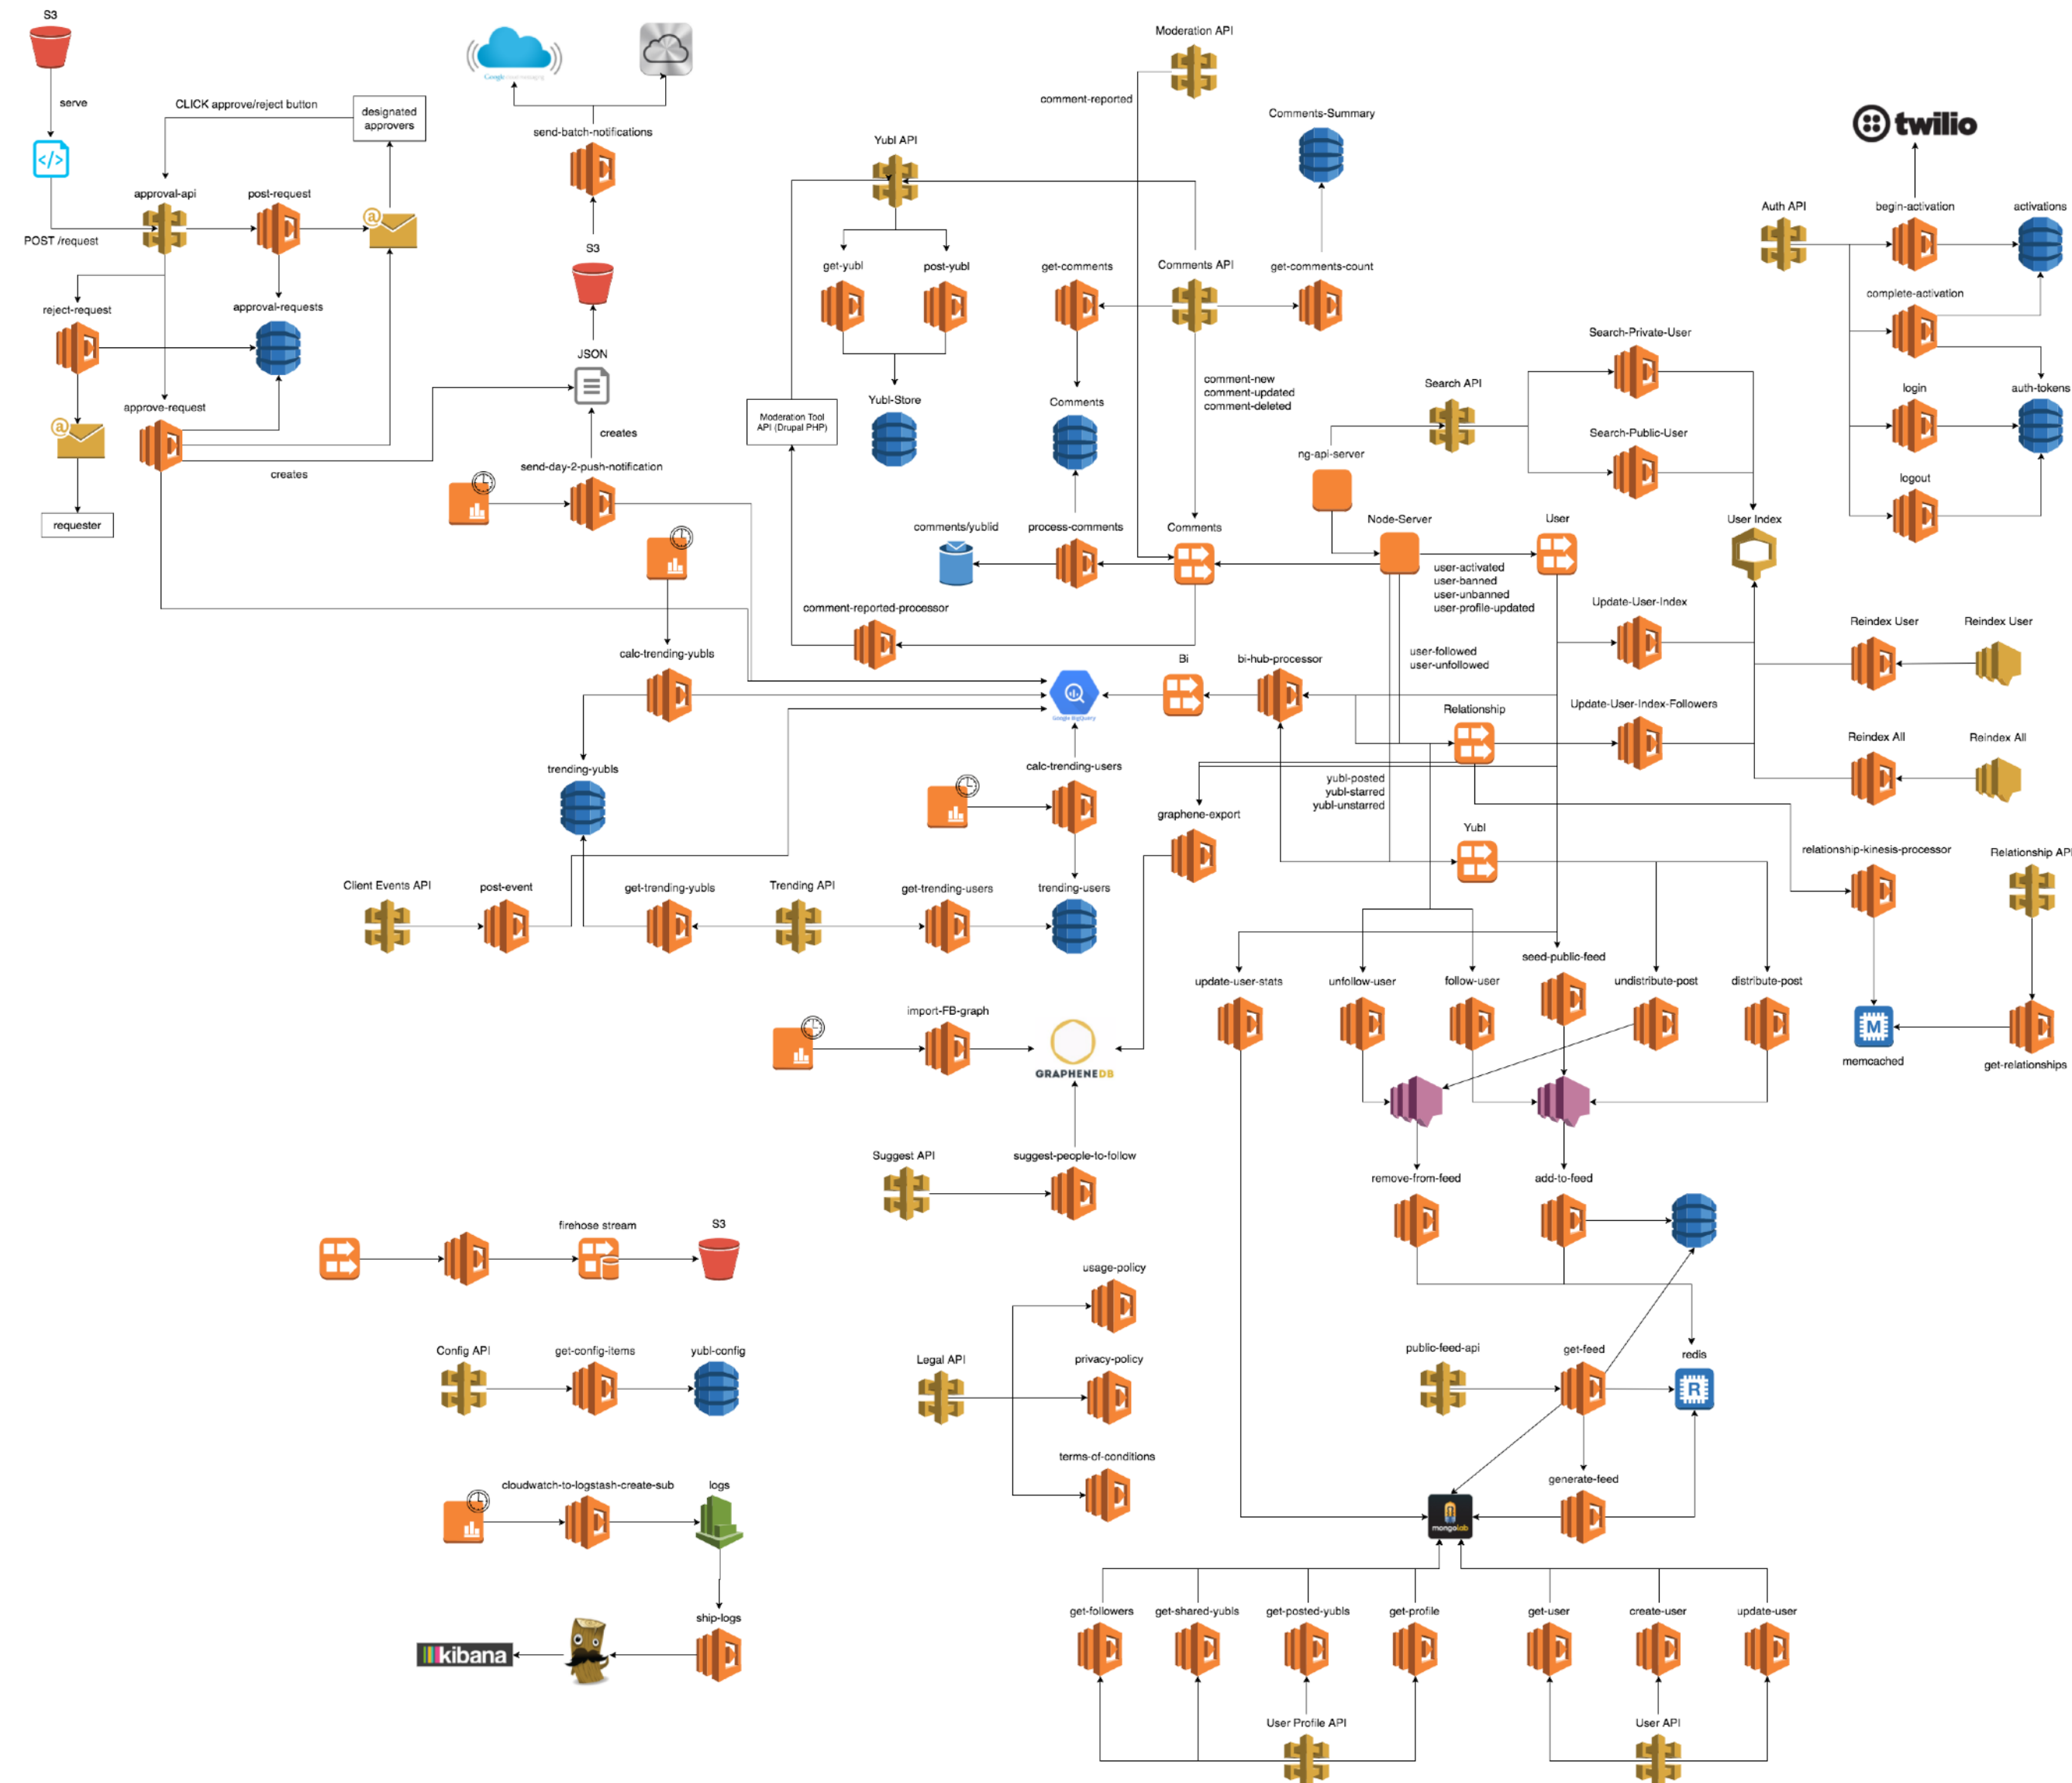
S3
serve
CLICK approve/reject button
designated approvers
POST /request
approval-api
post-request
reject-request
approval-requests
approve-request
creates
requester
send-batch-notifications
S3
JSON
creates
send-day-2-push-notification
calc-trending-yubls
trending-yubls
Client Events API
post-event
get-trending-yubls
Trending API
get-trending-users
trending-users
calc-trending-users
Moderation API
comment-reported
Yubl API
get-yubl
post-yubl
Yubl-Store
Moderation Tool API (Drupal PHP)
get-comments
Comments API
get-comments-count
Comments-Summary
Comments
comment-new
comment-updated
comment-deleted
comments/yublid
process-comments
Comments
comment-reported-processor
Bi
bi-hub-processor
graphene-export
import-FB-graph
GRAPHENEDB
Suggest API
suggest-people-to-follow
ng-api-server
Search API
Node-Server
Search-Private-User
Search-Public-User
User
User Index
user-activated
user-banned
user-unbanned
user-profile-updated
user-followed
user-unfollowed
Update-User-Index
Update-User-Index-Followers
Relationship
yubl-posted
yubl-starred
yubl-unstarred
Yubl
twilio
Auth API
begin-activation
activations
complete-activation
login
auth-tokens
logout
Reindex User
Reindex User
Reindex All
Reindex All
relationship-kinesis-processor
Relationship API
memcached
get-relationships
update-user-stats
unfollow-user
follow-user
seed-public-feed
undistribute-post
distribute-post
remove-from-feed
add-to-feed
firehose stream
S3
Config API
get-config-items
yubl-config
cloudwatch-to-logstash-create-sub
logs
ship-logs
kibana
Legal API
usage-policy
privacy-policy
terms-of-conditions
public-feed-api
get-feed
redis
generate-feed
mongolab
get-followers
get-shared-yubls
get-posted-yubls
get-profile
get-user
create-user
update-user
User Profile API
User API